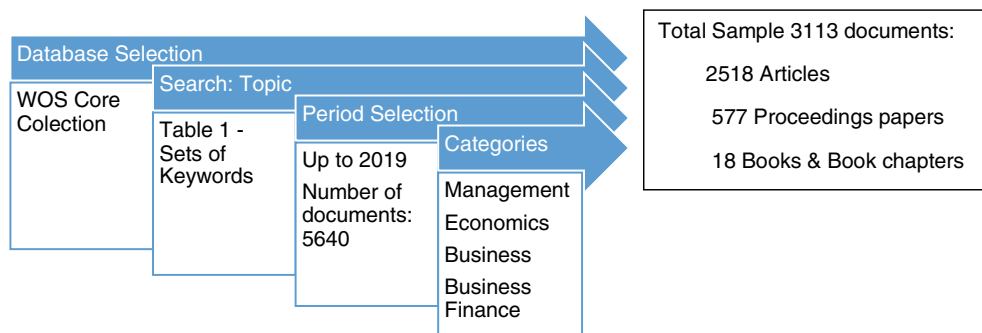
Database Selection

WOS Core Colection

Search: Topic

Table 1 - Sets of Keywords

Period Selection

Up to 2019

Number of documents: 5640

Categories

Management

Economics

Business

Business Finance

Total Sample 3113 documents:

2518 Articles

577 Proceedings papers

18 Books & Book chapters